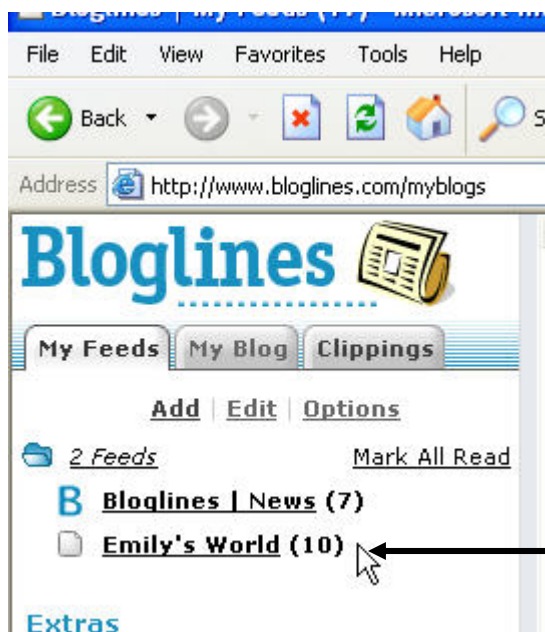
Bloglines | My Feeds (17) - Microsoft In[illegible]

File Edit View Favorites Tools Help

Back S

Address http://www.bloglines.com/myblogs

Bloglines

My Feeds | My Blog | Clippings

Add | Edit | Options

2 Feeds Mark All Read

Bloglines | News (7)

Emily's World (10)

Extras